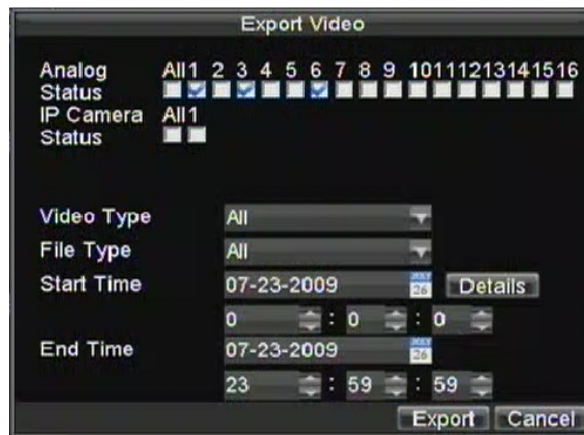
Export Video

Analog Status
All 1 2 3 4 5 6 7 8 9 10 11 12 13 14 15 16

IP Camera Status
All 1

Video Type All
File Type All
Start Time 07-23-2009 JULY 26 Details
0 : 0 : 0
End Time 07-23-2009 JULY 26
23 : 59 : 59

Export Cancel